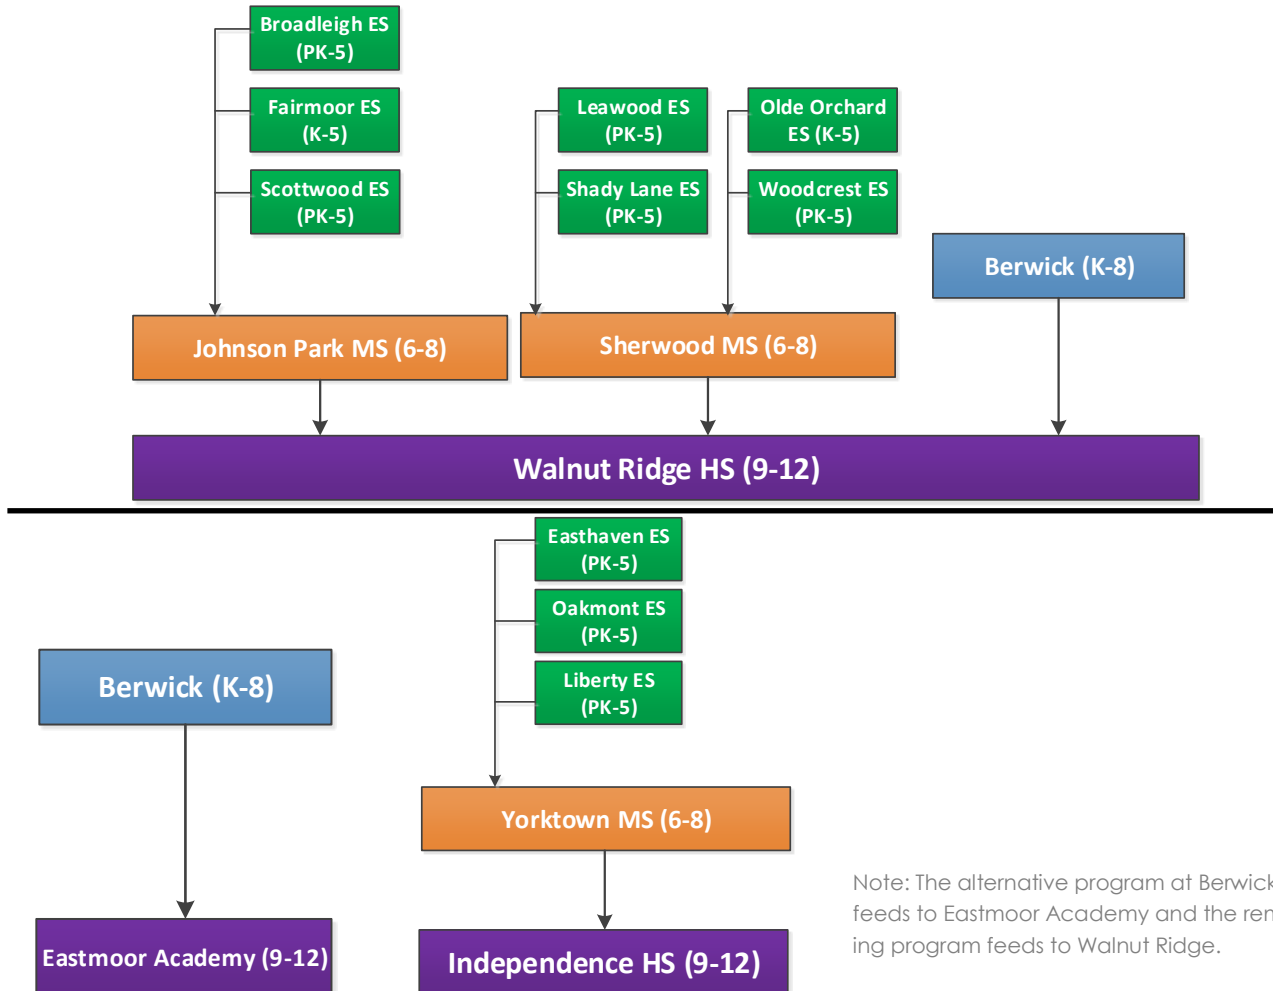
Broadleigh ES (PK-5)

Fairmoor ES (K-5)

Scottwood ES (PK-5)

Leawood ES (PK-5)

Shady Lane ES (PK-5)

Olde Orchard ES (K-5)

Woodcrest ES (PK-5)

Berwick (K-8)

Johnson Park MS (6-8)

Sherwood MS (6-8)

Walnut Ridge HS (9-12)

Easthaven ES (PK-5)

Oakmont ES (PK-5)

Liberty ES (PK-5)

Berwick (K-8)

Yorktown MS (6-8)

Eastmoor Academy (9-12)

Independence HS (9-12)

Note: The alternative program at Berwick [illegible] feeds to Eastmoor Academy and the rem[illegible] ing program feeds to Walnut Ridge.